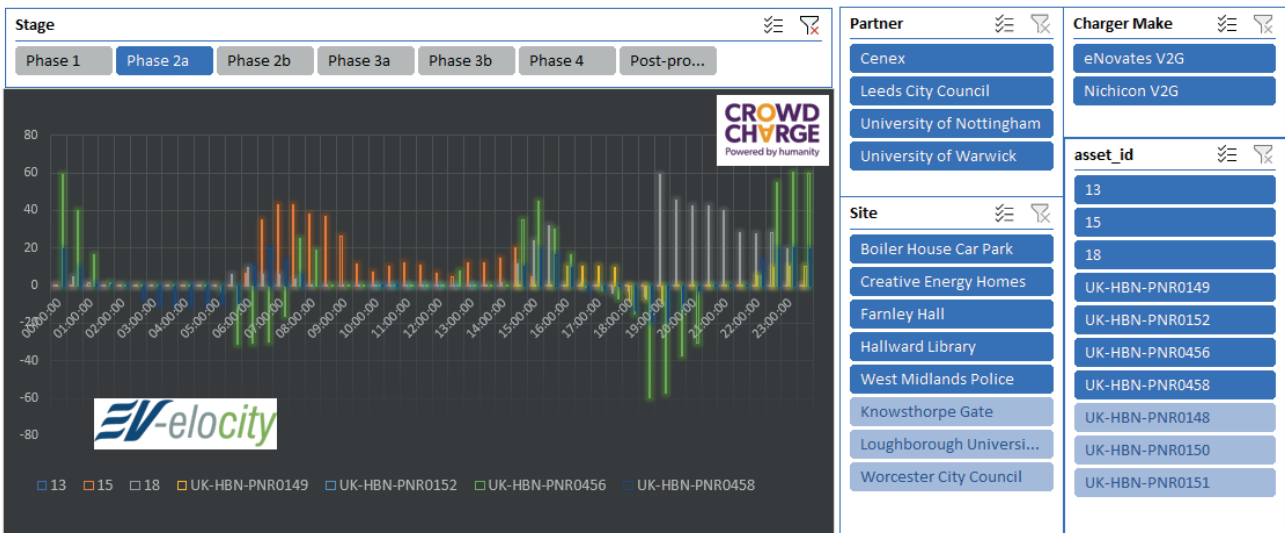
Stage

Phase 1
Phase 2a
Phase 2b
Phase 3a
Phase 3b
Phase 4
Post-pro...

CROWD CHARGE
Powered by humanity

80
60
40
20
0
-20
-40
-60
-80

00:00:00
01:00:00
02:00:00
03:00:00
04:00:00
05:00:00
06:00:00
07:00:00
08:00:00
09:00:00
10:00:00
11:00:00
12:00:00
13:00:00
14:00:00
15:00:00
16:00:00
17:00:00
18:00:00
19:00:00
20:00:00
21:00:00
22:00:00
23:00:00

EV-elocity

13
15
18
UK-HBN-PNR0149
UK-HBN-PNR0152
UK-HBN-PNR0456
UK-HBN-PNR0458

Partner

Cenex
Leeds City Council
University of Nottingham
University of Warwick

Site

Boiler House Car Park
Creative Energy Homes
Farnley Hall
Hallward Library
West Midlands Police
Knowsthorpe Gate
Loughborough Universi...
Worcester City Council

Charger Make

eNovates V2G
Nichicon V2G

asset_id

13
15
18
UK-HBN-PNR0149
UK-HBN-PNR0152
UK-HBN-PNR0456
UK-HBN-PNR0458
UK-HBN-PNR0148
UK-HBN-PNR0150
UK-HBN-PNR0151